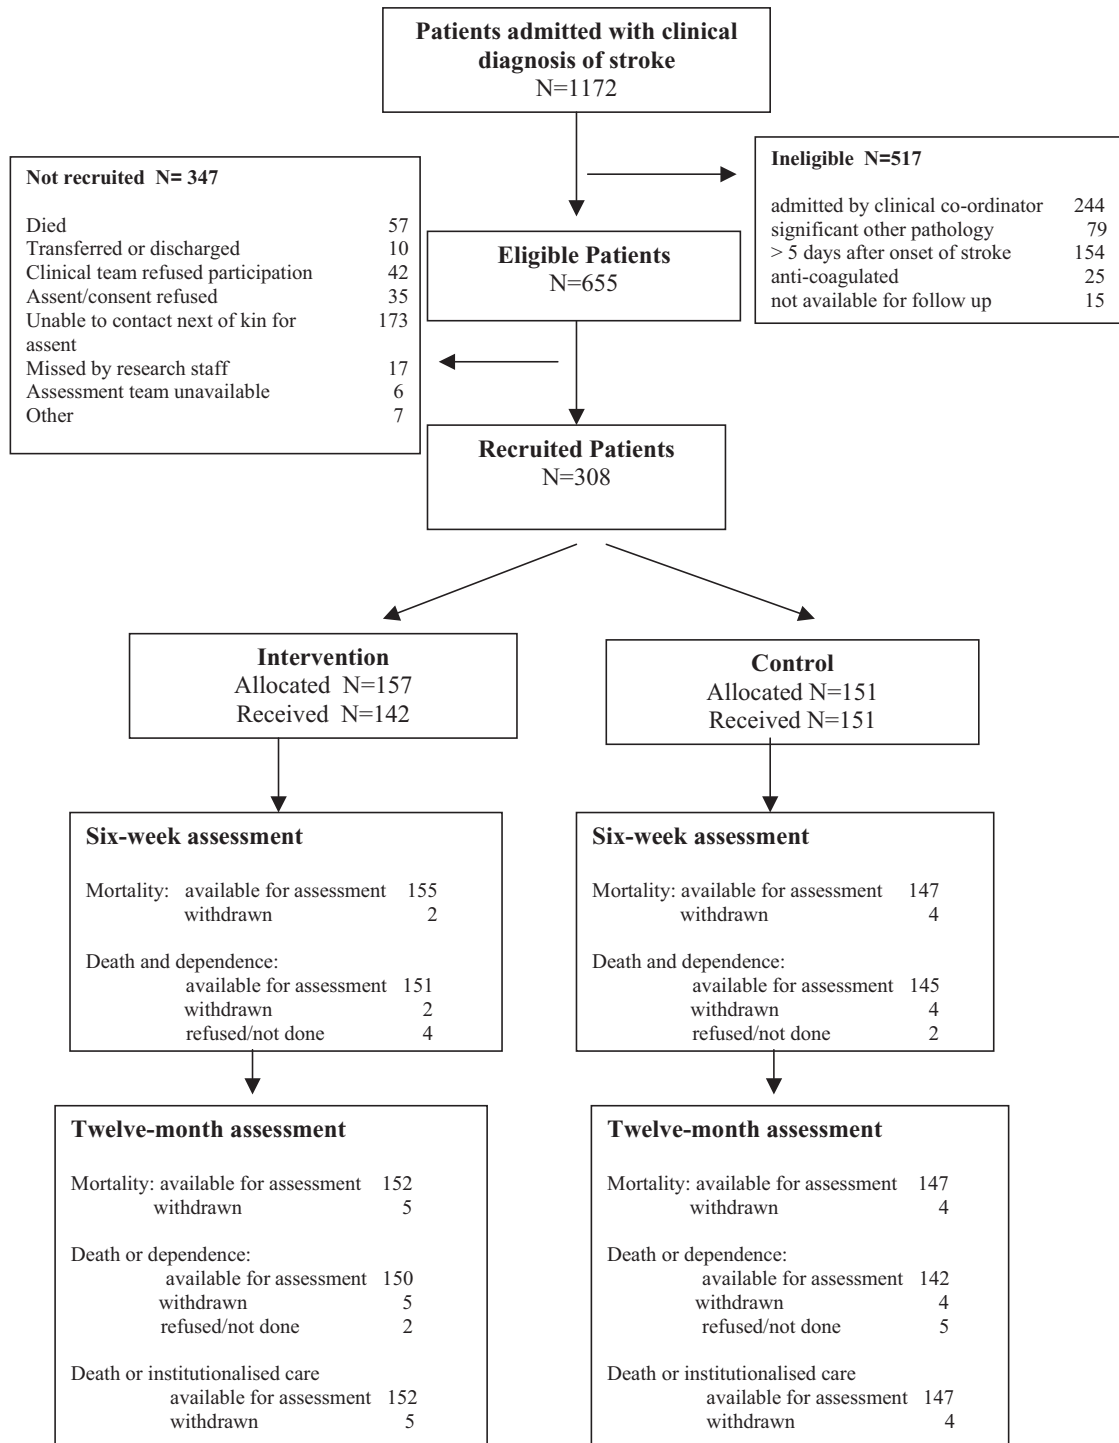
**Patients admitted with clinical diagnosis of stroke**
N=1172

**Not recruited N= 347**

Died 57
Transferred or discharged 10
Clinical team refused participation 42
Assent/consent refused 35
Unable to contact next of kin for assent 173
Missed by research staff 17
Assessment team unavailable 6
Other 7

**Ineligible N=517**

admitted by clinical co-ordinator 244
significant other pathology 79
> 5 days after onset of stroke 154
anti-coagulated 25
not available for follow up 15

**Eligible Patients**
N=655

**Recruited Patients**
N=308

**Intervention**
Allocated N=157
Received N=142

**Control**
Allocated N=151
Received N=151

**Six-week assessment**

Mortality: available for assessment 155
withdrawn 2

Death and dependence:
available for assessment 151
withdrawn 2
refused/not done 4

**Six-week assessment**

Mortality: available for assessment 147
withdrawn 4

Death and dependence:
available for assessment 145
withdrawn 4
refused/not done 2

**Twelve-month assessment**

Mortality: available for assessment 152
withdrawn 5

Death or dependence:
available for assessment 150
withdrawn 5
refused/not done 2

Death or institutionalised care
available for assessment 152
withdrawn 5

**Twelve-month assessment**

Mortality: available for assessment 147
withdrawn 4

Death or dependence:
available for assessment 142
withdrawn 4
refused/not done 5

Death or institutionalised care
available for assessment 147
withdrawn 4